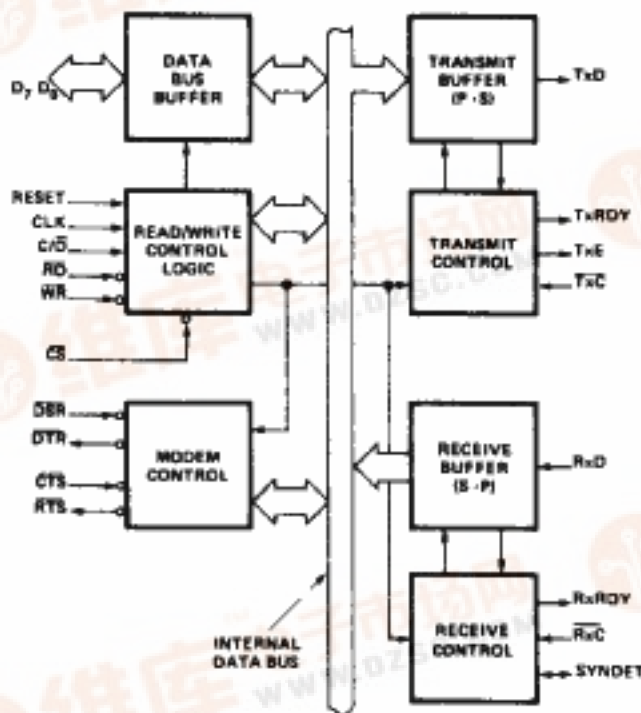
$D_7$ $D_0$

DATA BUS BUFFER

TRANSMIT BUFFER (P - S)

TxD

RESET

CLK

$C/\overline{D}$

$\overline{RD}$

$\overline{WR}$

READ/WRITE CONTROL LOGIC

TRANSMIT CONTROL

TxRDY

TxE

$\overline{TxC}$

$\overline{CS}$

$\overline{DSR}$

$\overline{DTR}$

$\overline{CTS}$

$\overline{RTS}$

MODEM CONTROL

RECEIVE BUFFER (S - P)

RxD

INTERNAL DATA BUS

RECEIVE CONTROL

RxRDY

$\overline{RxC}$

SYNDET

www.dzsc.com